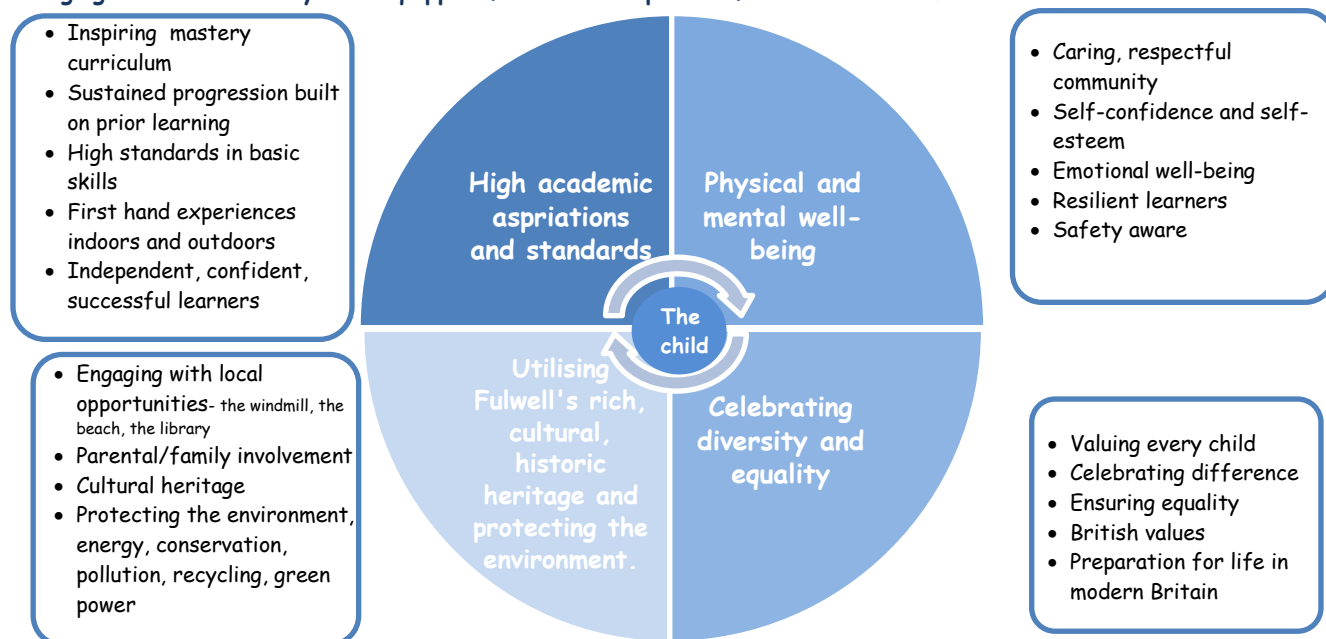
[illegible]

- Inspiring mastery curriculum
- Sustained progression built on prior learning
- High standards in basic skills
- First hand experiences indoors and outdoors
- Independent, confident, successful learners

High academic aspriations and standards

Physical and mental well-being

- Caring, respectful community
- Self-confidence and self-esteem
- Emotional well-being
- Resilient learners
- Safety aware

The child

- Engaging with local opportunities- the windmill, the beach, the library
- Parental/family involvement
- Cultural heritage
- Protecting the environment, energy, conservation, pollution, recycling, green power

Utilising Fulwell's rich, cultural, historic heritage and protecting the environment.

Celebrating diversity and equality

- Valuing every child
- Celebrating difference
- Ensuring equality
- British values
- Preparation for life in modern Britain